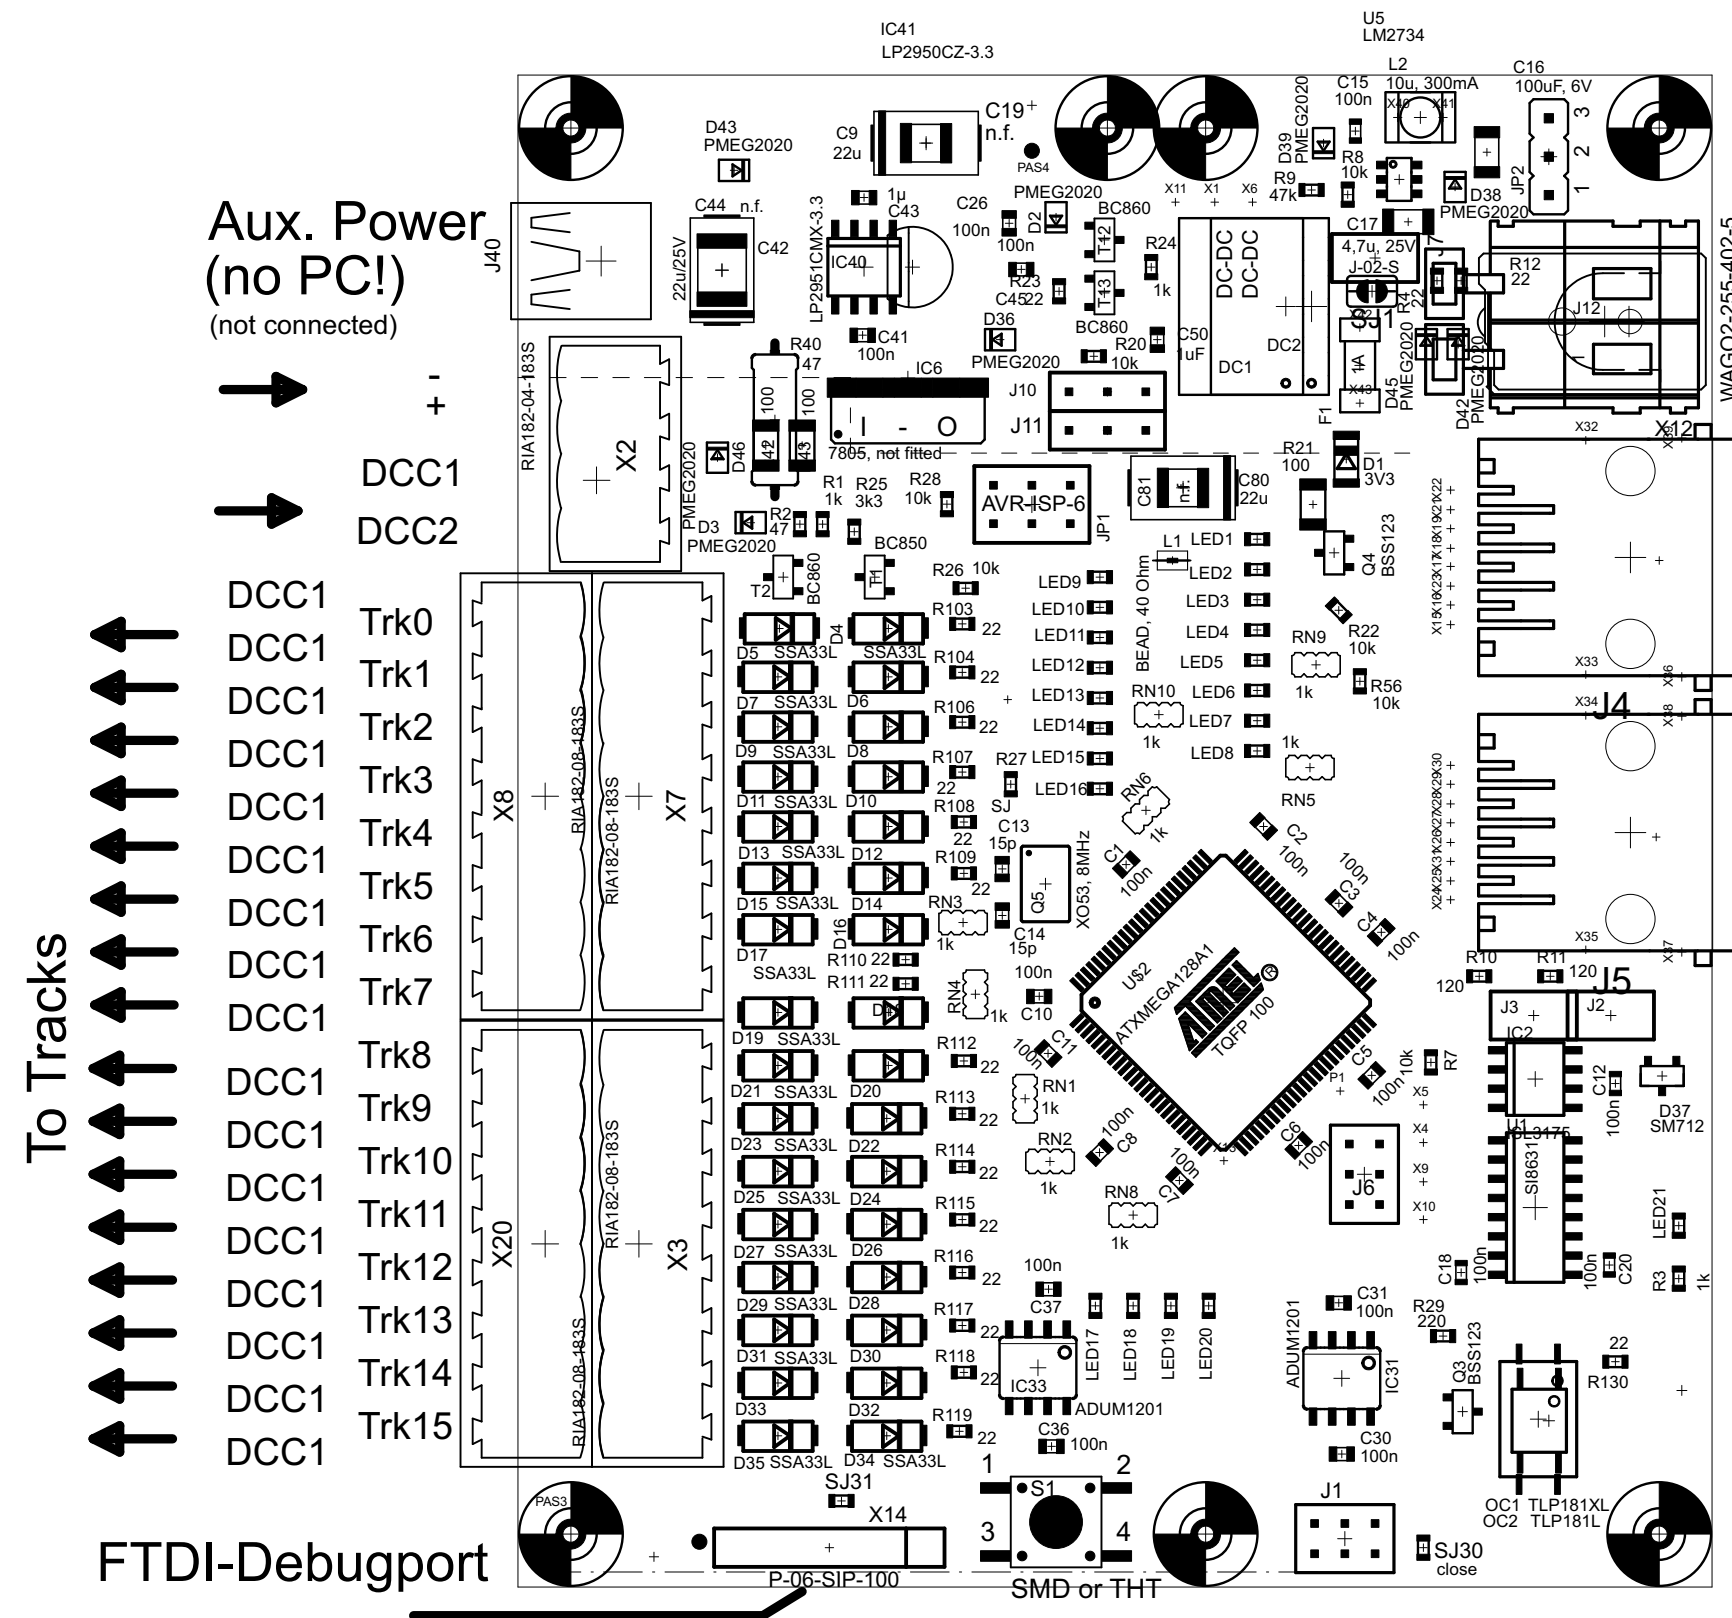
IC41
LP2950CZ-3.3

U5
LM2734

L2
10u, 300mA

C15
100n

C16
100uF, 6V

Aux. Power
(no PC!)
(not connected)

-
+

DCC1
DCC2

To Tracks

DCC1 Trk0
DCC1 Trk1
DCC1 Trk2
DCC1 Trk3
DCC1 Trk4
DCC1 Trk5
DCC1 Trk6
DCC1 Trk7
DCC1 Trk8
DCC1 Trk9
DCC1 Trk10
DCC1 Trk11
DCC1 Trk12
DCC1 Trk13
DCC1 Trk14
DCC1 Trk15
DCC1

FTDI-Debugport

D43
PMEG2020

C9
22u

C19+
n.f.

PAS4

D39
PMEG2020

R8
10k

R9
47k

D38
PMEG2020

JP2
1 2 3

C44 n.f.
C42
22u/25V

J40

1µ
C43
C26
100n

IC40
LP2951CMX-3.3

PMEG2020
D2
100n
BC860
T42
R24
1k
R23
C45 22
T43
BC860

D36
PMEG2020

C41
100n

R20
10k

C50
1uF

DC-DC
DC-DC
DC2
DC1

C17
4,7u, 25V
J-02-S
J7
R4
22
R12
22
J12

F1
1A
X43
D45
PMEG2020
D42
PMEG2020

WAGO2-255-402-5

X11 X1 X6
X40 X41

RIA182-04-183S
X2

R40
47
100
100
42
43

IC6
I - O
7805, not fitted

J10
J11

D46
PMEG2020

D3
PMEG2020

R1
1k
R25
3k3
R28
10k
R2
47

AVR-ISP-6
JP1

C81
n.f.
C80
22u

R21
100

D1
3V3

Q4
BSS123

X32
X12
X33
X34
J4
X35
J5

BC850
T1
T2
BC860

R26 10k

L1
BEAD, 40 Ohm

LED1
LED2
LED3
LED4
LED5
LED6
LED7
LED8
LED9
LED10
LED11
LED12
LED13
LED14
LED15
LED16

RN9
1k
R22
10k
R56
10k
RN10
1k
1k
RN5

R103 22
R104 22
R106 22
R107 22
R27
SJ
R108 22
R109 22
R110 22
R111 22
R112 22
R113 22
R114 22
R115 22
R116 22
R117 22
R118 22
R119 22

D4
D5 SSA33L SSA33L
D6
D7 SSA33L
D8
D9 SSA33L
D10
D11 SSA33L
D12
D13 SSA33L
D14
D15 SSA33L
D16
D17
SSA33L
D18
D19 SSA33L
D20
D21 SSA33L
D22
D23 SSA33L
D24
D25 SSA33L
D26
D27 SSA33L
D28
D29 SSA33L
D30
D31 SSA33L
D32
D33
D35 SSA33L
D34 SSA33L

X8
RIA182-08-183S
RIA182-08-183S
X7
X20
RIA182-08-183S
RIA182-08-183S
X3

RN6
1k
C13
15p
Q5
XO53, 8MHz
C14
15p
RN3
1k
C1
100n
C2
100n
C3
100n
C4
100n

U$2
ATXMEGA128A1
TQFP 100

RN4
1k
100n
C10
C11
100n
RN1
1k
RN2
1k
C8
100n
C7
100n
RN8
1k
C5
100n
10k
R7
P1
C6
100n

X5
X4
X9
X10
J6

R10
120
R11
120
J3
J2
IC2
C12
100n
D37
SM712
U1
SI8631
C18
100n
100n
C20
LED21
R3
1k

100n
C37
IC33
ADUM1201
LED17
LED18
LED19
LED20
C36
100n

ADUM1201
C31
100n
IC31
C30
100n

R29
220
Q3
BSS123
22
R130

SJ31
X14
P-06-SIP-100

1 2
S1
3 4
SMD or THT

J1

SJ30
close

OC1 TLP181XL
OC2 TLP181L

PAS3